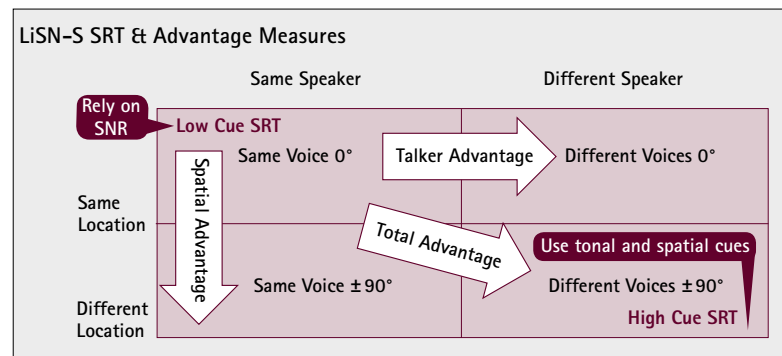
LiSN-S SRT & Advantage Measures

Same Speaker

Different Speaker

Rely on SNR

Low Cue SRT

Same Voice 0°

Talker Advantage

Different Voices 0°

Spatial Advantage

Same Location

Total Advantage

Use tonal and spatial cues

Same Voice ±90°

Different Voices ±90°

Different Location

High Cue SRT